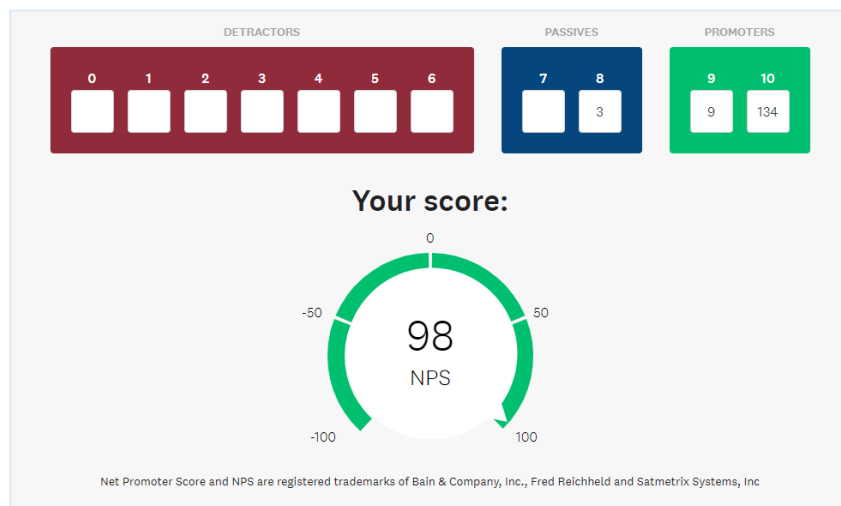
DETRACTORS

0 1 2 3 4 5 6

PASSIVES

7 8

3

PROMOTERS

9 10

9 134

Your score:

0

-50

50

98

NPS

-100

100

Net Promoter Score and NPS are registered trademarks of Bain & Company, Inc., Fred Reichheld and Satmetrix Systems, Inc